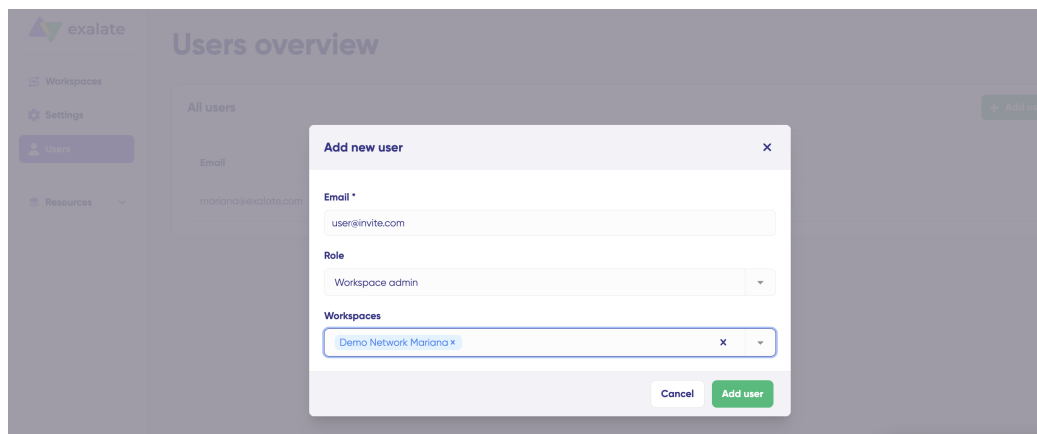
exalate

Users overview

Workspaces
Settings
Users
Resources

All users

+ Add ne

Email
mariana@exalate.com

Add new user ×

Email *
user@invite.com

Role
Workspace admin

Workspaces
Demo Network Mariana ×

Cancel
Add user